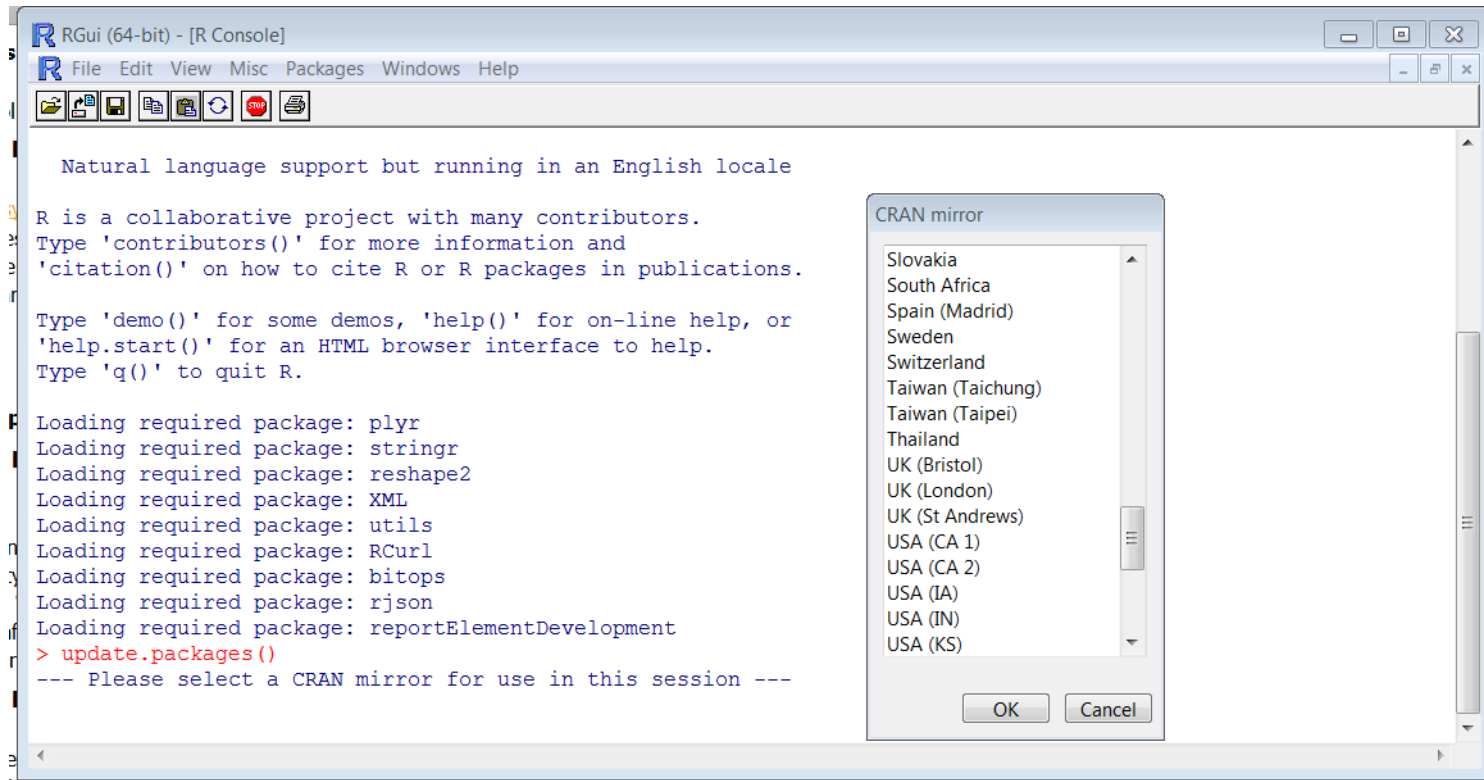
RGui (64-bit) - [R Console]

File Edit View Misc Packages Windows Help

Natural language support but running in an English locale

R is a collaborative project with many contributors.
Type 'contributors()' for more information and
'citation()' on how to cite R or R packages in publications.

Type 'demo()' for some demos, 'help()' for on-line help, or
'help.start()' for an HTML browser interface to help.
Type 'q()' to quit R.

Loading required package: plyr
Loading required package: stringr
Loading required package: reshape2
Loading required package: XML
Loading required package: utils
Loading required package: RCurl
Loading required package: bitops
Loading required package: rjson
Loading required package: reportElementDevelopment
> update.packages()
--- Please select a CRAN mirror for use in this session ---

CRAN mirror

Slovakia
South Africa
Spain (Madrid)
Sweden
Switzerland
Taiwan (Taichung)
Taiwan (Taipei)
Thailand
UK (Bristol)
UK (London)
UK (St Andrews)
USA (CA 1)
USA (CA 2)
USA (IA)
USA (IN)
USA (KS)

OK Cancel